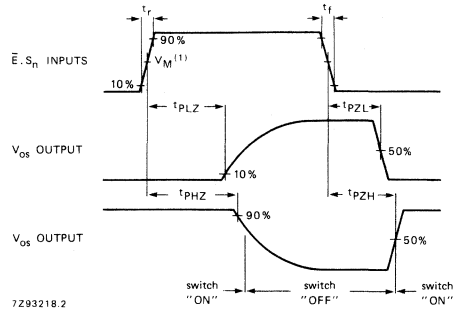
$t_r$

$t_f$

$\bar{E}.S_n$ INPUTS

90%

$V_M^{(1)}$

10%

$t_{PLZ}$

$t_{PZL}$

$V_{os}$ OUTPUT

50%

10%

$t_{PHZ}$

$t_{PZH}$

$V_{os}$ OUTPUT

90%

50%

switch "ON"

switch "OFF"

switch "ON"

7Z93218.2